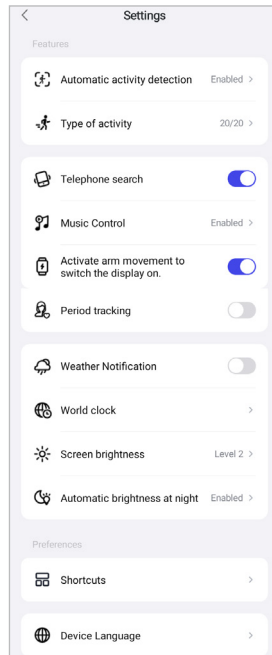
Settings

Features

Automatic activity detection Enabled >

Type of activity 20/20 >

Telephone search

Music Control Enabled >

Activate arm movement to switch the display on.

Period tracking

Weather Notification

World clock >

Screen brightness Level 2 >

Automatic brightness at night Enabled >

Preferences

Shortcuts >

Device Language >